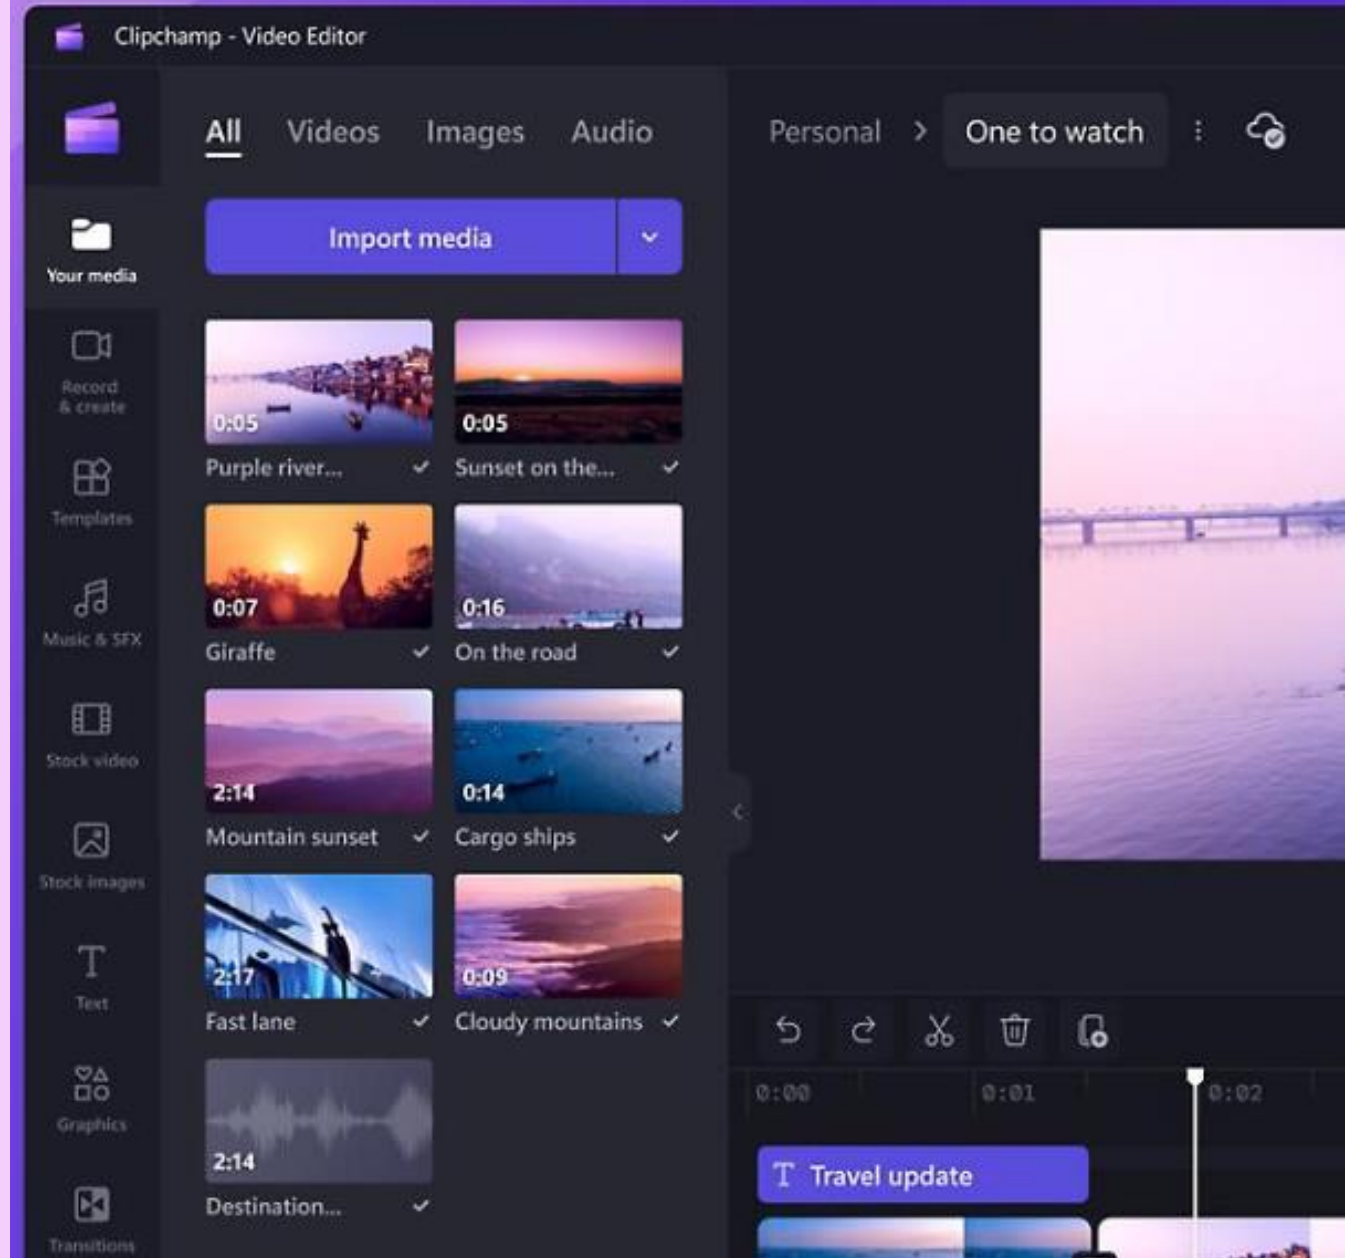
Clipchamp - Video Editor

All Videos Images Audio

Personal > One to watch

Your media

Record & create

Templates

Music & SFX

Stock video

Stock images

Text

Graphics

Transitions

Import media

0:05
Purple river...

0:05
Sunset on the...

0:07
Giraffe

0:16
On the road

2:14
Mountain sunset

0:14
Cargo ships

2:17
Fast lane

0:09
Cloudy mountains

2:14
Destination...

0:00 0:01 0:02

Travel update